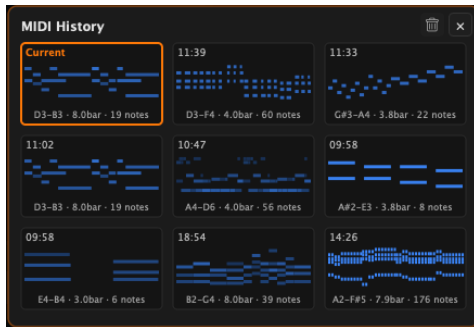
MIDI History

Current
D3–B3 · 8.0bar · 19 notes

11:39
D3–F4 · 4.0bar · 60 notes

11:33
G#3–A4 · 3.8bar · 22 notes

11:02
D3–B3 · 8.0bar · 19 notes

10:47
A4–D6 · 4.0bar · 56 notes

09:58
A#2–E3 · 3.8bar · 8 notes

09:58
E4–B4 · 3.0bar · 6 notes

18:54
B2–G4 · 8.0bar · 39 notes

14:26
A2–F#5 · 7.9bar · 176 notes